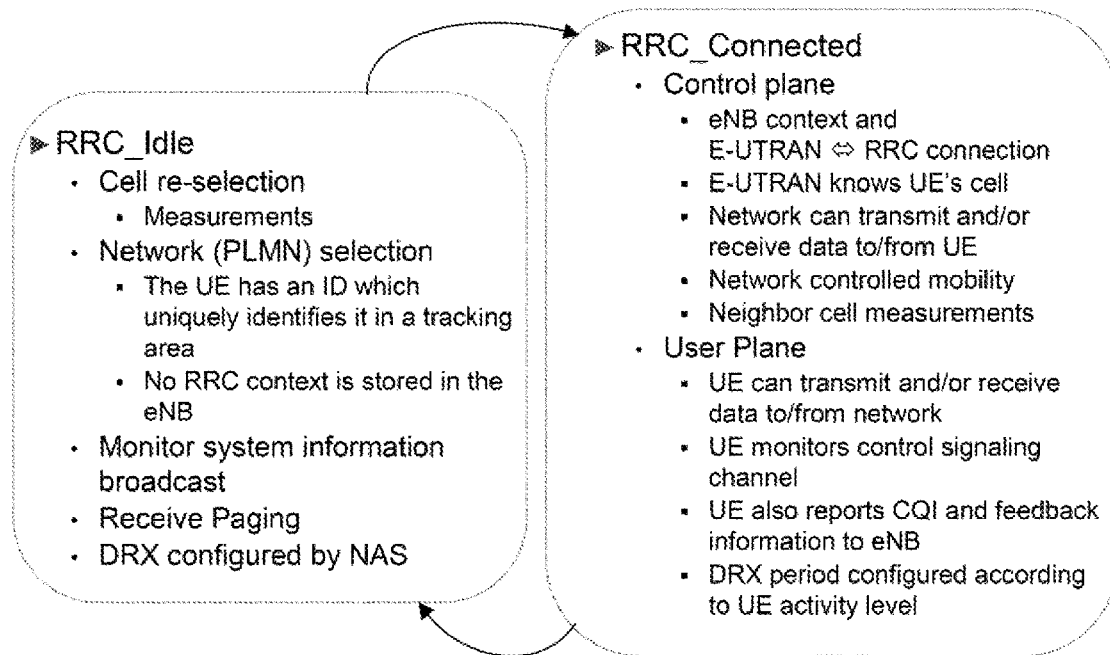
▶ RRC_Idle
• Cell re-selection
  ▪ Measurements
• Network (PLMN) selection
  ▪ The UE has an ID which uniquely identifies it in a tracking area
  ▪ No RRC context is stored in the eNB
• Monitor system information broadcast
• Receive Paging
• DRX configured by NAS

▶ RRC_Connected
• Control plane
  ▪ eNB context and E-UTRAN ⇔ RRC connection
  ▪ E-UTRAN knows UE's cell
  ▪ Network can transmit and/or receive data to/from UE
  ▪ Network controlled mobility
  ▪ Neighbor cell measurements
• User Plane
  ▪ UE can transmit and/or receive data to/from network
  ▪ UE monitors control signaling channel
  ▪ UE also reports CQI and feedback information to eNB
  ▪ DRX period configured according to UE activity level